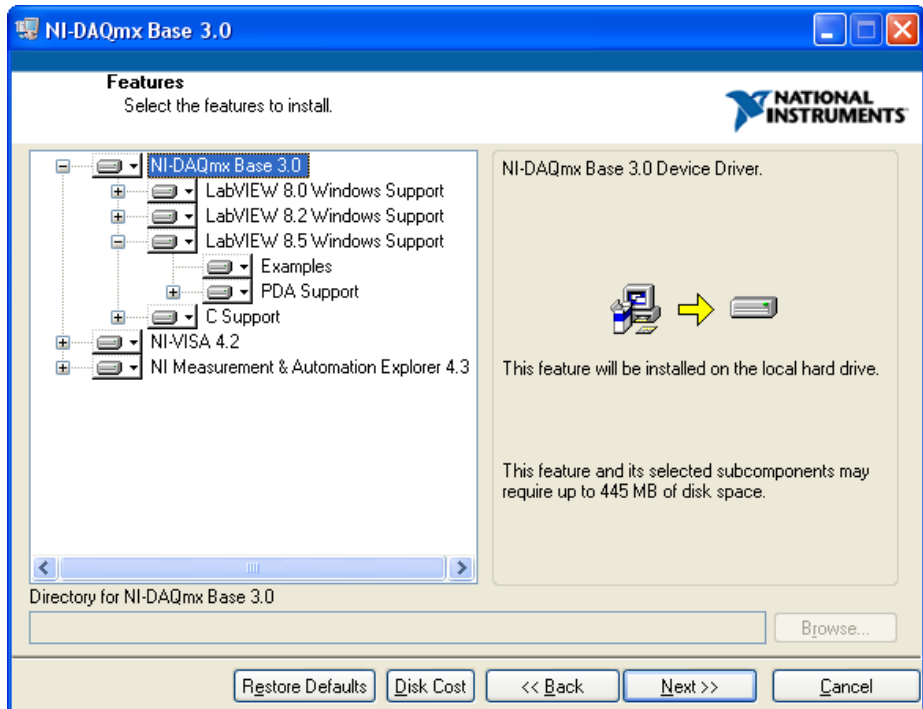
NI-DAQmx Base 3.0

Features
Select the features to install.

NATIONAL INSTRUMENTS

NI-DAQmx Base 3.0
LabVIEW 8.0 Windows Support
LabVIEW 8.2 Windows Support
LabVIEW 8.5 Windows Support
Examples
PDA Support
C Support
NI-VISA 4.2
NI Measurement & Automation Explorer 4.3

NI-DAQmx Base 3.0 Device Driver.

This feature will be installed on the local hard drive.

This feature and its selected subcomponents may require up to 445 MB of disk space.

Directory for NI-DAQmx Base 3.0

Browse...

Restore Defaults
Disk Cost
<< Back
Next >>
Cancel